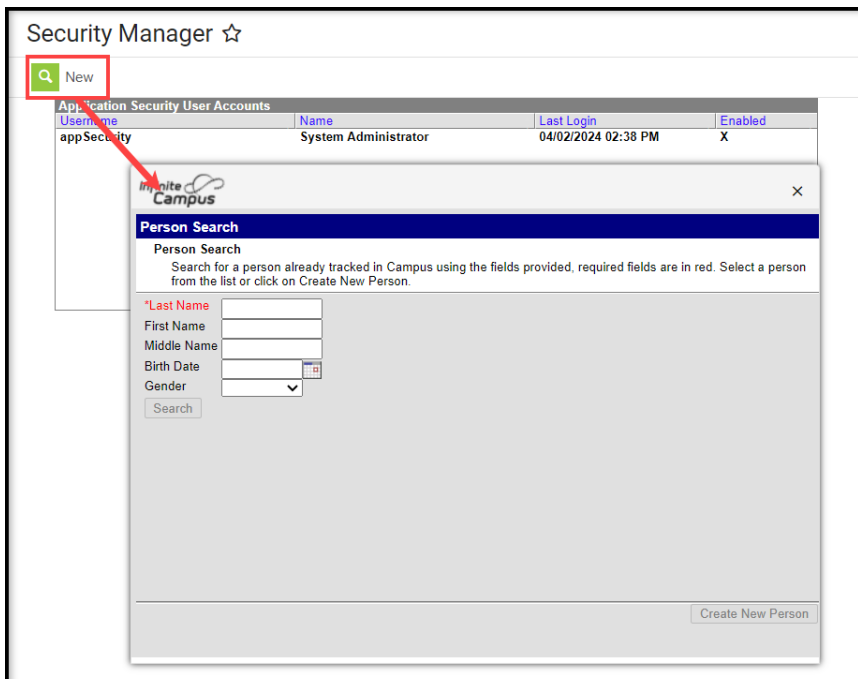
Security Manager ☆

New

Application Security User Accounts

| Username | Name | Last Login | Enabled |
|---|---|---|---|
| appSecurity | System Administrator | 04/02/2024 02:38 PM | X |

Infinite Campus

×

Person Search

Person Search

Search for a person already tracked in Campus using the fields provided, required fields are in red. Select a person from the list or click on Create New Person.

*Last Name

First Name

Middle Name

Birth Date

Gender

Search

Create New Person